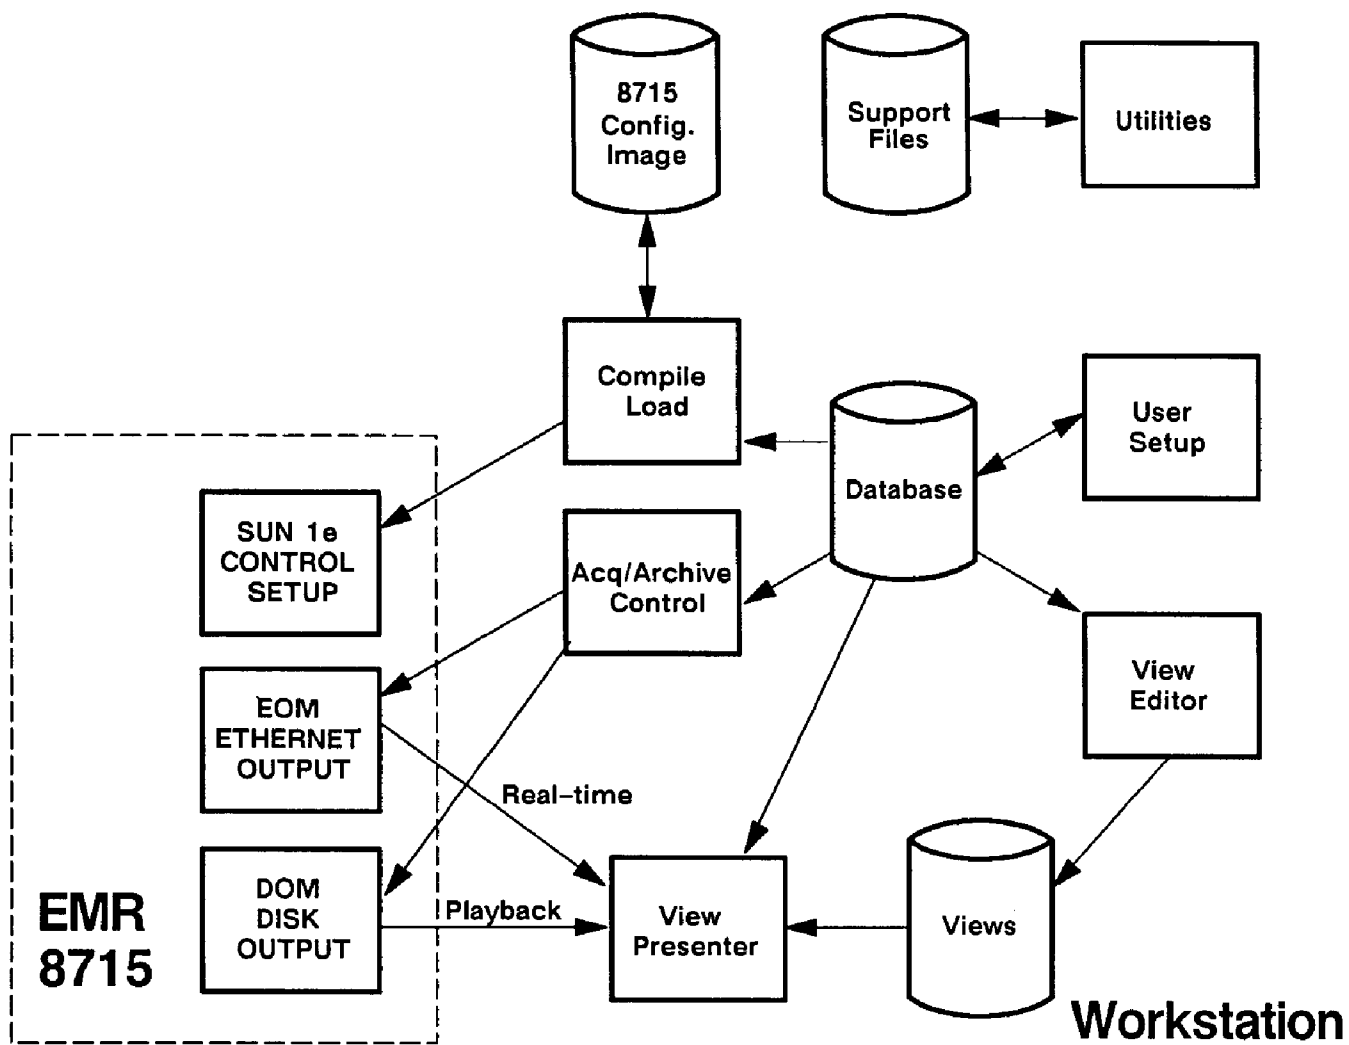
8715 Config. Image

Support Files

Utilities

Compile Load

Database

User Setup

SUN 1e CONTROL SETUP

Acq/Archive Control

View Editor

EOM ETHERNET OUTPUT

Real-time

DOM DISK OUTPUT

Playback

View Presenter

Views

EMR 8715

Workstation